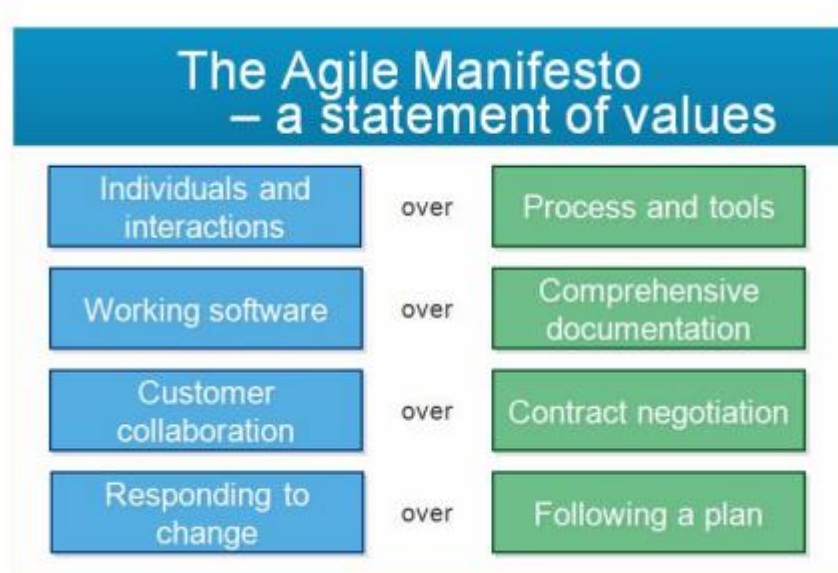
The Agile Manifesto – a statement of values

| | | |
|---|---|---|
| Individuals and interactions | over | Process and tools |
| Working software | over | Comprehensive documentation |
| Customer collaboration | over | Contract negotiation |
| Responding to change | over | Following a plan |